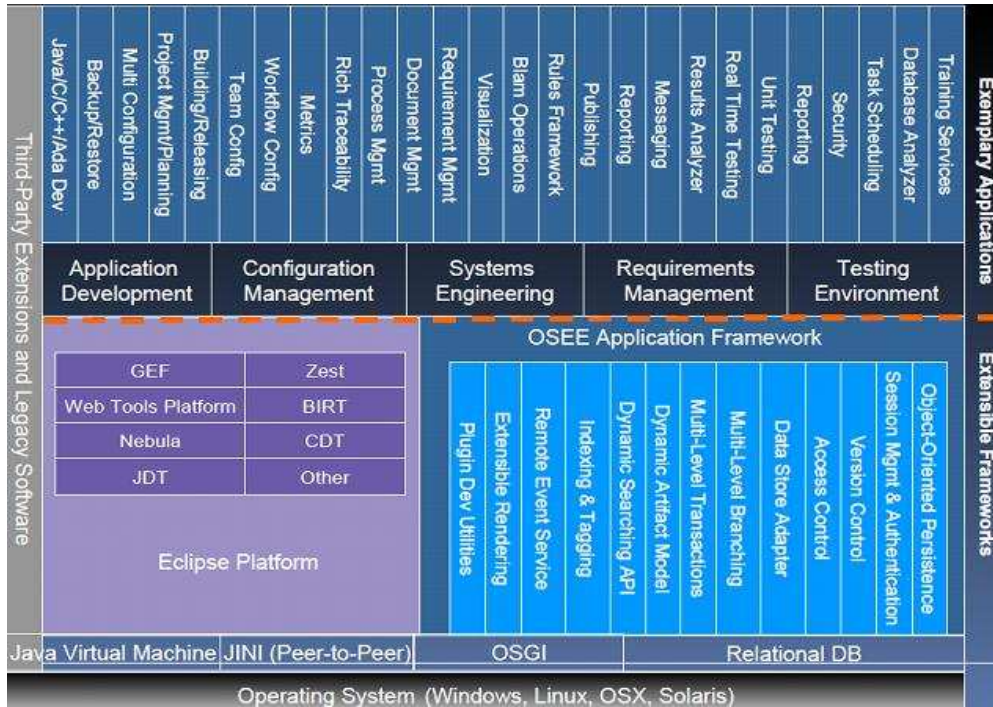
Third-Party Extensions and Legacy Software

Java/C/C++/Ada Dev
Backup/Restore
Multi Configuration
Project Mgmt/Planning
Building/Releasing
Team Config
Workflow Config
Metrics
Rich Traceability
Process Mgmt
Document Mgmt
Requirement Mgmt
Visualization
Blam Operations
Rules Framework
Publishing
Reporting
Messaging
Results Analyzer
Real Time Testing
Unit Testing
Reporting
Security
Task Scheduling
Database Analyzer
Training Services

Exemplary Applications

Application Development
Configuration Management
Systems Engineering
Requirements Management
Testing Environment

OSEE Application Framework

| GEF | Zest |
|---|---|
| Web Tools Platform | BIRT |
| Nebula | CDT |
| JDT | Other |

Eclipse Platform

Plugin Dev Utilities
Extensible Rendering
Remote Event Service
Indexing & Tagging
Dynamic Searching API
Dynamic Artifact Model
Multi-Level Transactions
Multi-Level Branching
Data Store Adapter
Access Control
Version Control
Session Mgmt & Authentication
Object-Oriented Persistence

Extensible Frameworks

Java Virtual Machine
JINI (Peer-to-Peer)
OSGI
Relational DB

Operating System (Windows, Linux, OSX, Solaris)